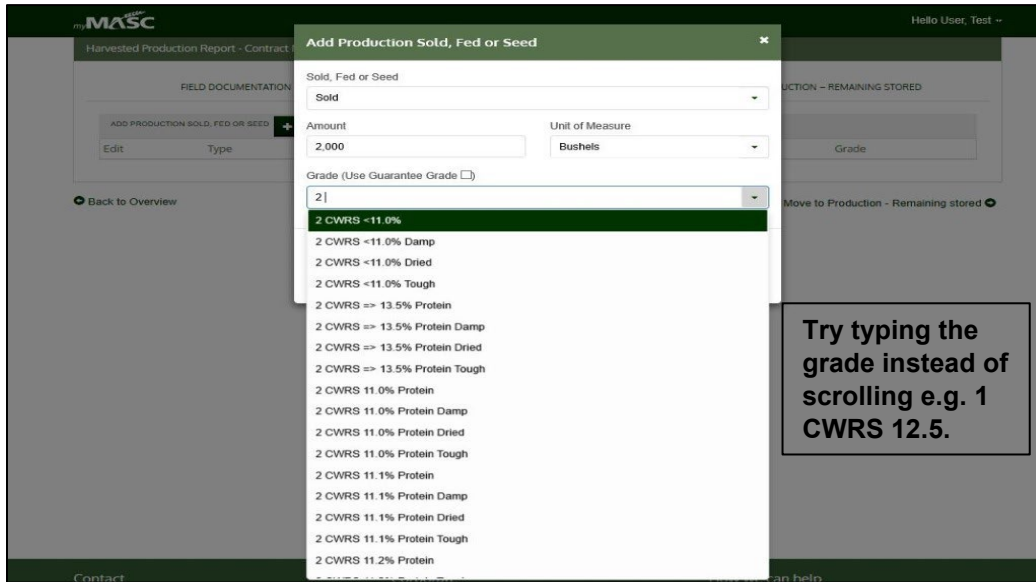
myMASC

Hello User, Test

Harvested Production Report - Contract

FIELD DOCUMENTATION

UCTION – REMAINING STORED

ADD PRODUCTION SOLD, FED OR SEED

Edit

Type

Grade

Back to Overview

Move to Production - Remaining stored

Add Production Sold, Fed or Seed

Sold, Fed or Seed

Sold

Amount

2,000

Unit of Measure

Bushels

Grade (Use Guarantee Grade ☐)

2|

2 CWRS <11.0%

2 CWRS <11.0% Damp

2 CWRS <11.0% Dried

2 CWRS <11.0% Tough

2 CWRS => 13.5% Protein

2 CWRS => 13.5% Protein Damp

2 CWRS => 13.5% Protein Dried

2 CWRS => 13.5% Protein Tough

2 CWRS 11.0% Protein

2 CWRS 11.0% Protein Damp

2 CWRS 11.0% Protein Dried

2 CWRS 11.0% Protein Tough

2 CWRS 11.1% Protein

2 CWRS 11.1% Protein Damp

2 CWRS 11.1% Protein Dried

2 CWRS 11.1% Protein Tough

2 CWRS 11.2% Protein

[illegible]

Contact

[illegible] can help

Try typing the grade instead of scrolling e.g. 1 CWRS 12.5.